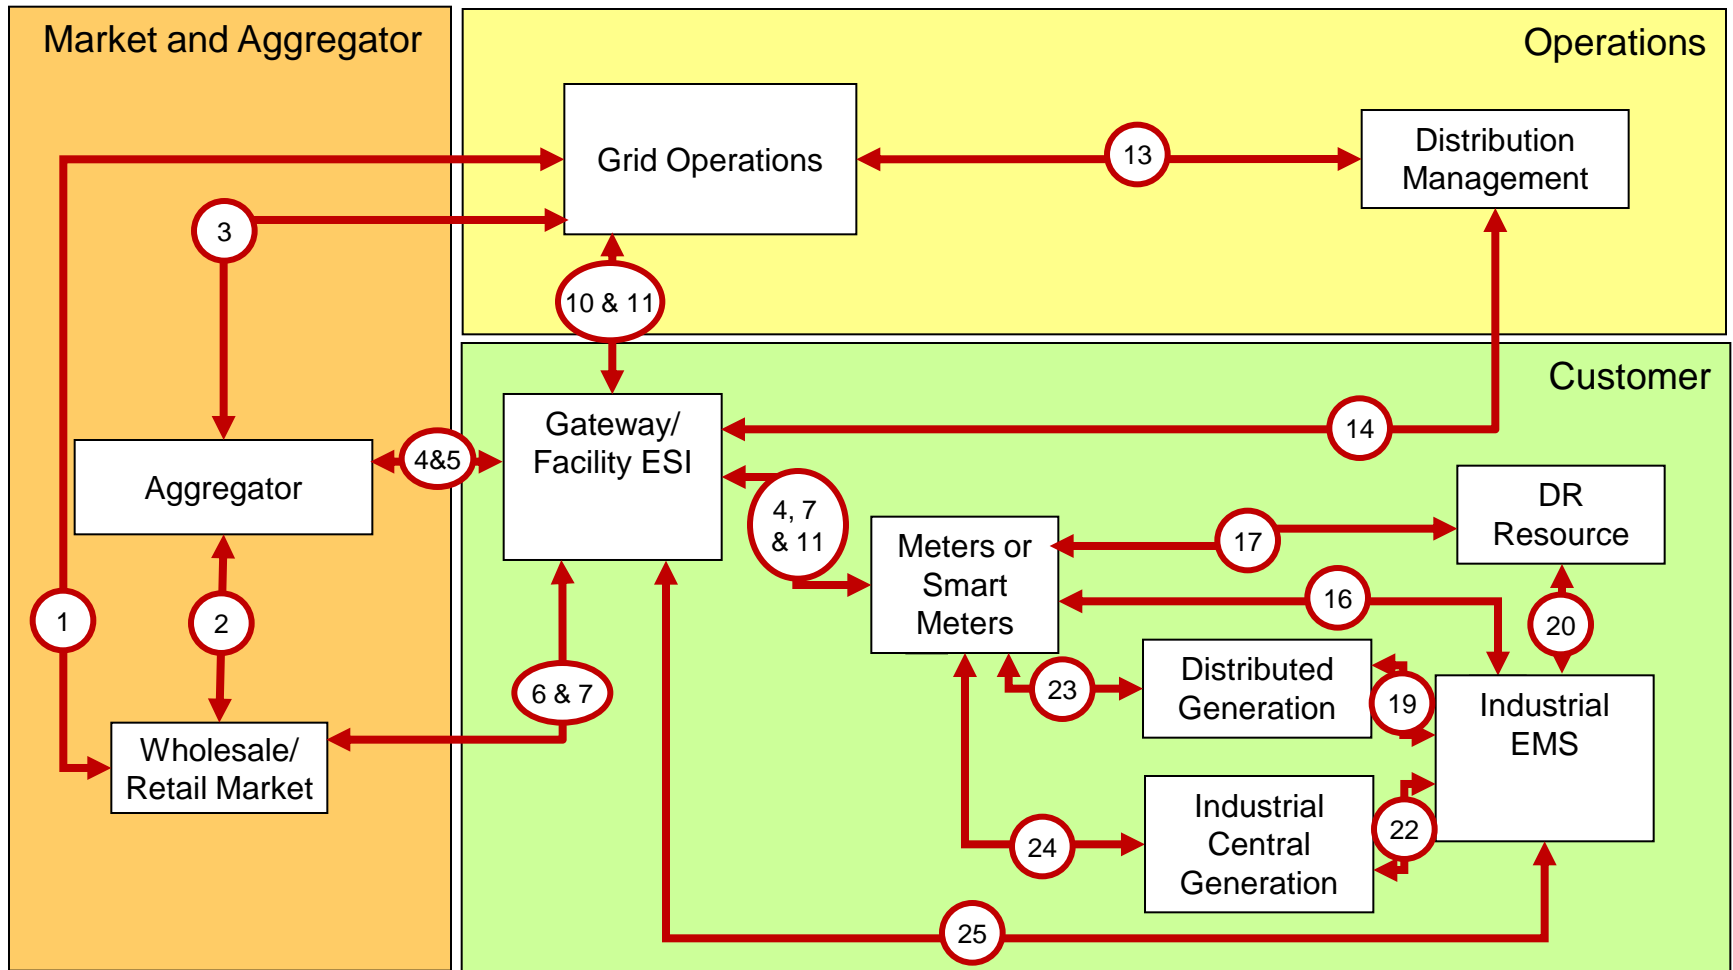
Market and Aggregator

Operations

Grid Operations

13

Distribution Management

3

10 & 11

Customer

Gateway/ Facility ESI

14

Aggregator

4&5

4, 7 & 11

DR Resource

Meters or Smart Meters

17

16

1

2

20

6 & 7

Distributed Generation

19

Industrial EMS

23

Wholesale/ Retail Market

Industrial Central Generation

22

24

25